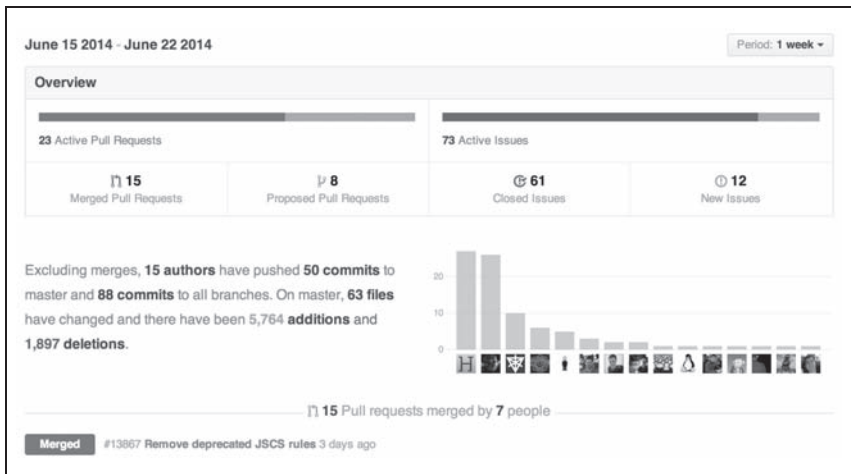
June 15 2014 - June 22 2014

Period: 1 week ▾

Overview

23 Active Pull Requests

73 Active Issues

15
Merged Pull Requests

8
Proposed Pull Requests

61
Closed Issues

12
New Issues

Excluding merges, 15 authors have pushed 50 commits to master and 88 commits to all branches. On master, 63 files have changed and there have been 5,764 additions and 1,897 deletions.

20
10
0

15 Pull requests merged by 7 people

Merged #13867 Remove deprecated JSCS rules 3 days ago